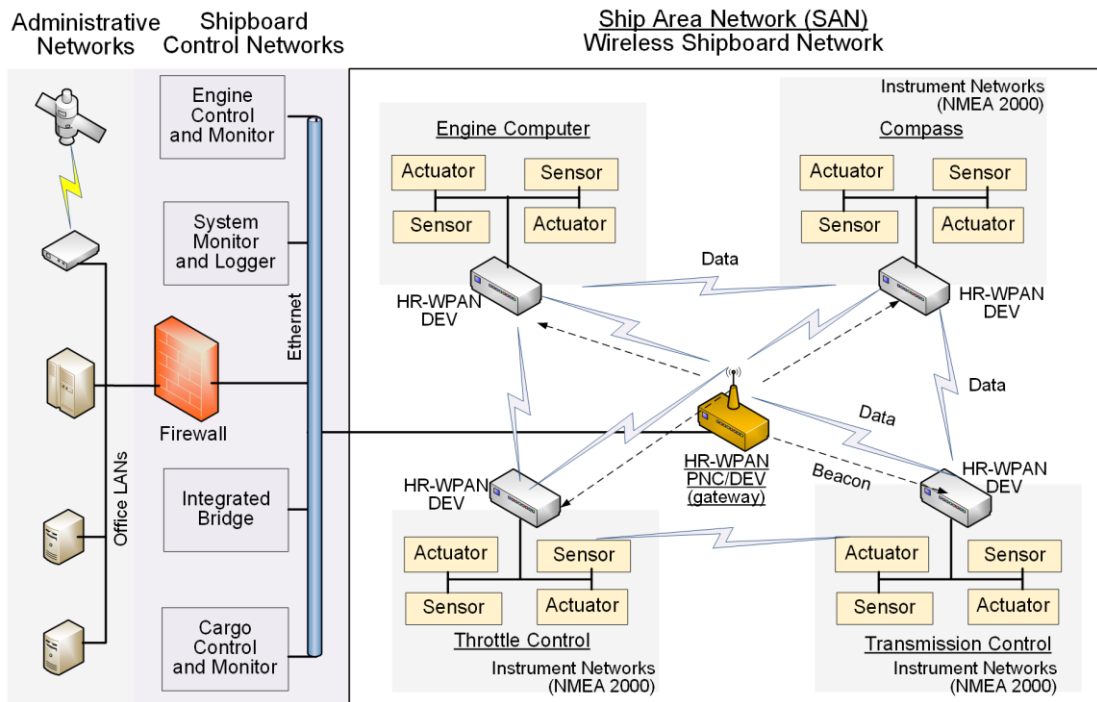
Administrative Networks

Shipboard Control Networks

Ship Area Network (SAN)
Wireless Shipboard Network

Engine Control and Monitor

System Monitor and Logger

Firewall

Office LANs

Ethernet

Integrated Bridge

Cargo Control and Monitor

Instrument Networks (NMEA 2000)

Engine Computer

Actuator

Sensor

Sensor

Actuator

HR-WPAN DEV

Compass

Actuator

Sensor

Sensor

Actuator

HR-WPAN DEV

Data

Data

Data

Beacon

HR-WPAN PNC/DEV (gateway)

HR-WPAN DEV

HR-WPAN DEV

Actuator

Sensor

Sensor

Actuator

Throttle Control

Instrument Networks (NMEA 2000)

Actuator

Sensor

Sensor

Actuator

Transmission Control

Instrument Networks (NMEA 2000)